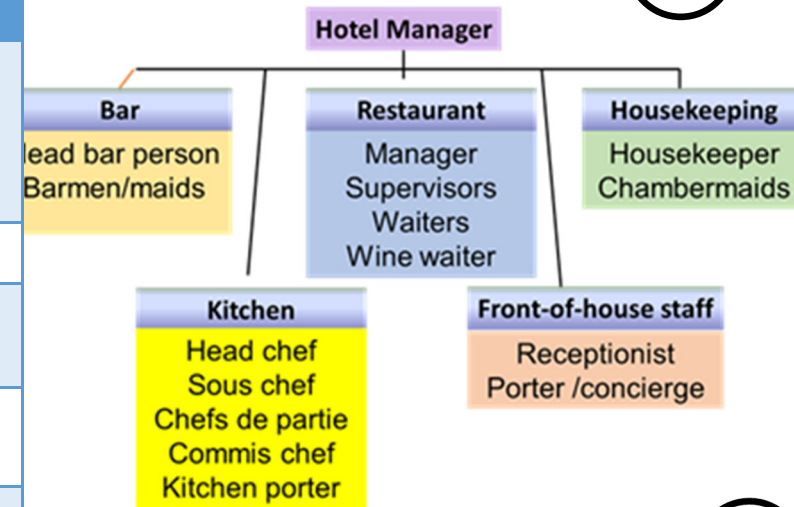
Hotel Manager

Bar
lead bar person
Barmen/maids

Restaurant
Manager
Supervisors
Waiters
Wine waiter

Housekeeping
Housekeeper
Chambermaids

Kitchen
Head chef
Sous chef
Chefs de partie
Commis chef
Kitchen porter

Front-of-house staff
Receptionist
Porter /concierge